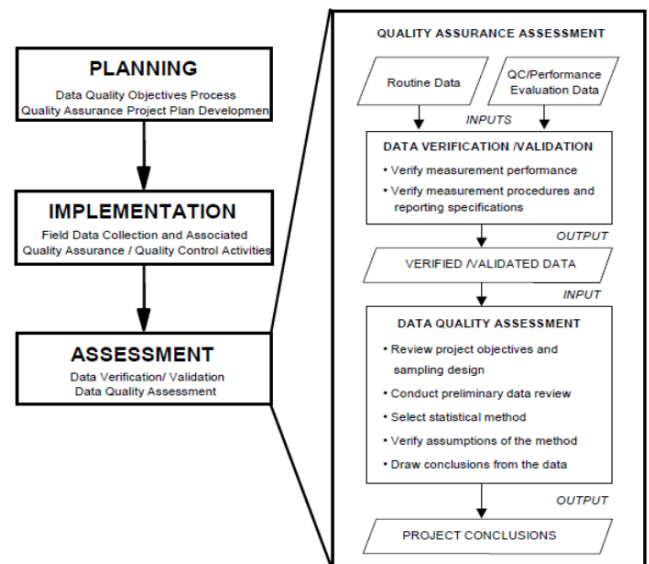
PLANNING
Data Quality Objectives Process
Quality Assurance Project Plan Development

IMPLEMENTATION
Field Data Collection and Associated Quality Assurance / Quality Control Activities

ASSESSMENT
Data Verification/ Validation
Data Quality Assessment

QUALITY ASSURANCE ASSESSMENT

Routine Data

QC/Performance Evaluation Data

INPUTS

DATA VERIFICATION /VALIDATION
• Verify measurement performance
• Verify measurement procedures and reporting specifications

OUTPUT

VERIFIED /VALIDATED DATA

INPUT

DATA QUALITY ASSESSMENT
• Review project objectives and sampling design
• Conduct preliminary data review
• Select statistical method
• Verify assumptions of the method
• Draw conclusions from the data

OUTPUT

PROJECT CONCLUSIONS